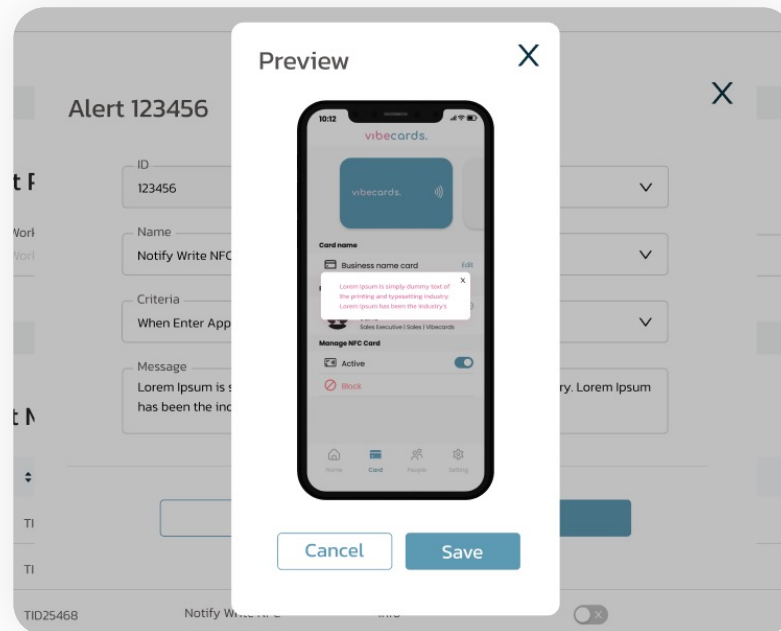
Preview

X

10:12

vibecards.

vibecards.

Card name

Business name card

Edit

X

Lorem Ipsum is simply dummy text of the printing and typesetting industry. Lorem Ipsum has been the industry's

Sales Executive | Sales | Vibecards

Manage NFC Card

Active

Block

Home

Card

People

Setting

Cancel

Save

X

Alert 123456

t F

Worl

Worl

ID

123456

Name

Notify Write NFC

Criteria

When Enter App

Message

Lorem Ipsum is s

has been the inc

ry. Lorem Ipsum

t N

TI

TI

TID25468

Notify Write NFC